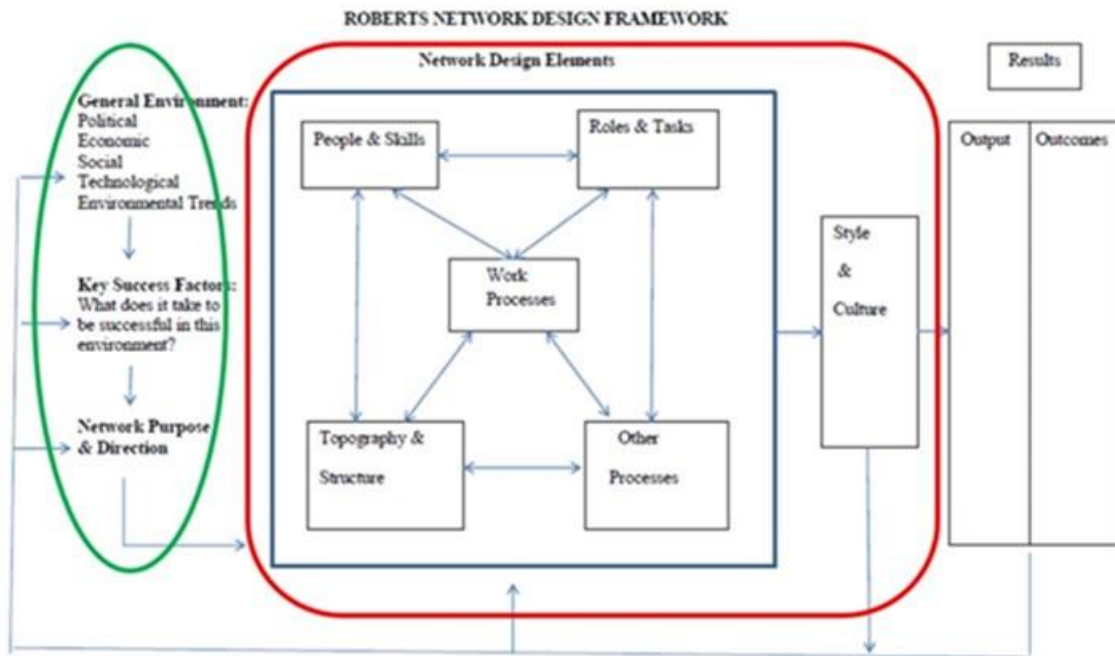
ROBERTS NETWORK DESIGN FRAMEWORK

Network Design Elements

Results

General Environment:
Political
Economic
Social
Technological
Environmental Trends

Key Success Factors:
What does it take to be successful in this environment?

Network Purpose & Direction

People & Skills

Roles & Tasks

Work Processes

Topography & Structure

Other Processes

Style & Culture

Output

Outcomes